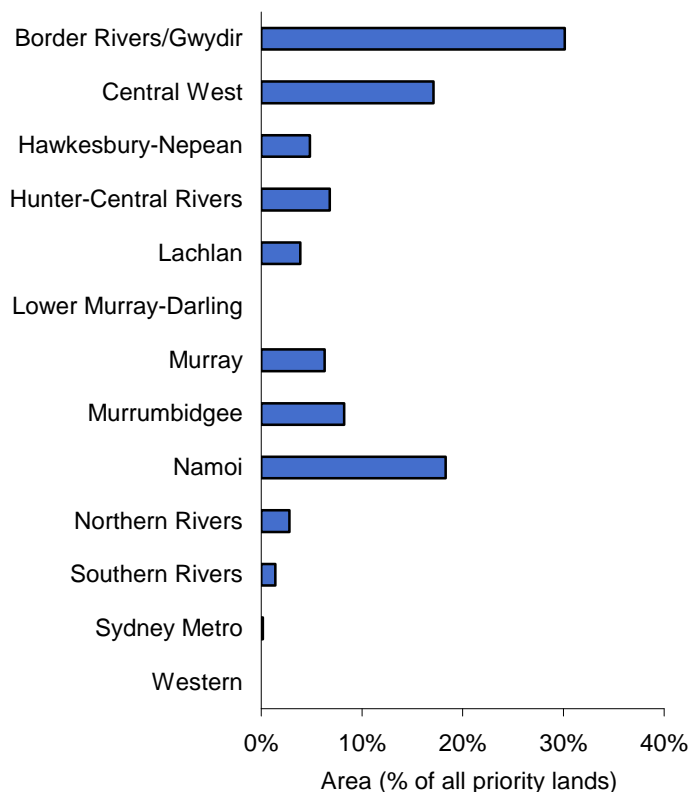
Border Rivers/Gwydir
Central West
Hawkesbury-Nepean
Hunter-Central Rivers
Lachlan
Lower Murray-Darling
Murray
Murrumbidgee
Namoi
Northern Rivers
Southern Rivers
Sydney Metro
Western

0%
10%
20%
30%
40%

Area (% of all priority lands)